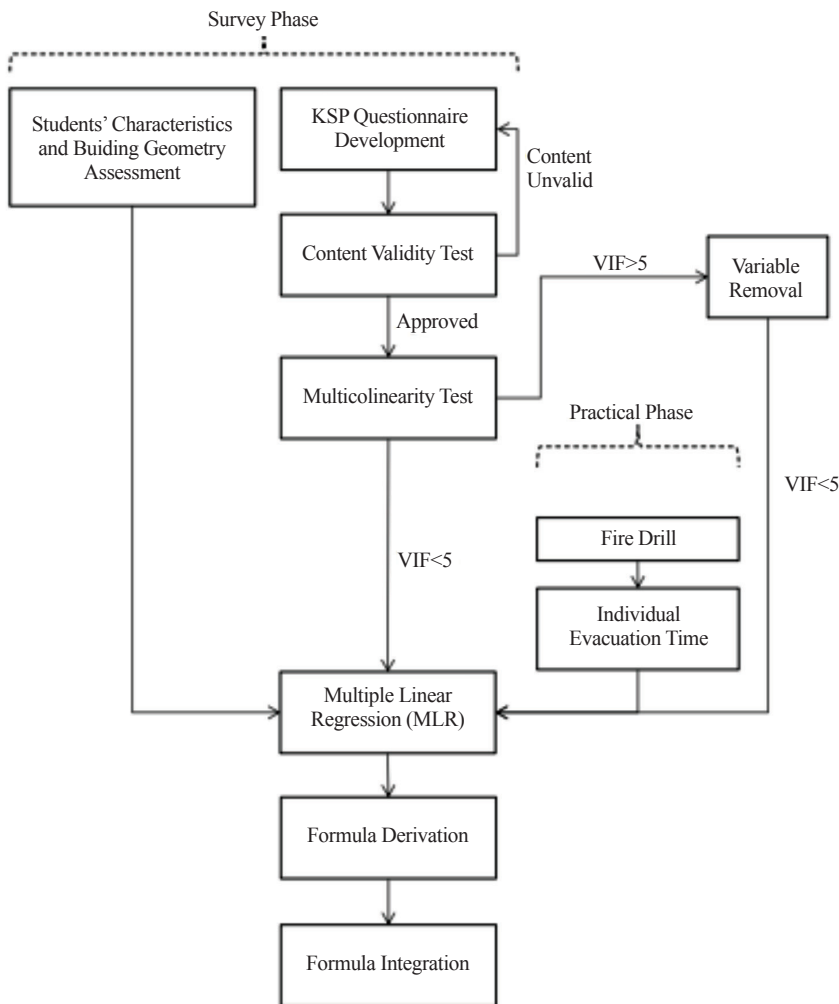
Survey Phase

Students' Characteristics and Buiding Geometry Assessment

KSP Questionnaire Development

Content Unvalid

Content Validity Test

VIF>5

Variable Removal

Approved

Multicolinearity Test

Practical Phase

VIF<5

VIF<5

Fire Drill

Individual Evacuation Time

Multiple Linear Regression (MLR)

Formula Derivation

Formula Integration